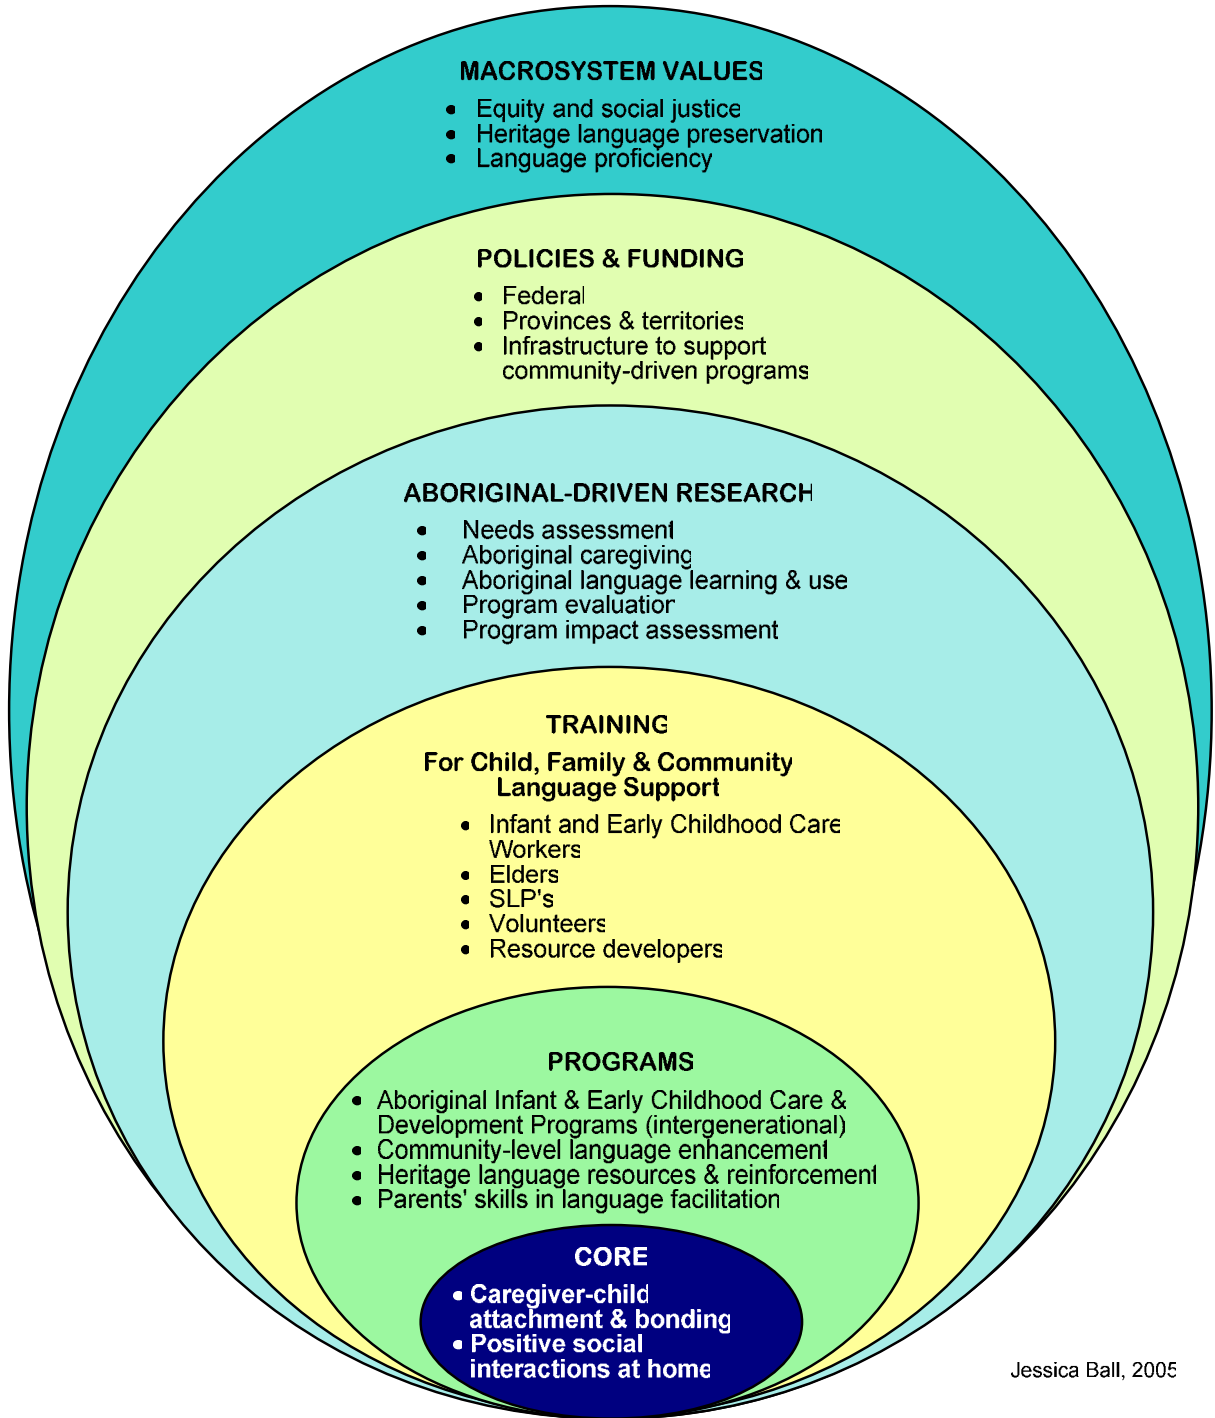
MACROSYSTEM VALUES
- Equity and social justice
- Heritage language preservation
- Language proficiency

POLICIES & FUNDING
- Federal
- Provinces & territories
- Infrastructure to support community-driven programs

ABORIGINAL-DRIVEN RESEARCH
- Needs assessment
- Aboriginal caregiving
- Aboriginal language learning & use
- Program evaluation
- Program impact assessment

TRAINING
For Child, Family & Community Language Support
- Infant and Early Childhood Care Workers
- Elders
- SLP's
- Volunteers
- Resource developers

PROGRAMS
- Aboriginal Infant & Early Childhood Care & Development Programs (intergenerational)
- Community-level language enhancement
- Heritage language resources & reinforcement
- Parents' skills in language facilitation

CORE
- Caregiver-child attachment & bonding
- Positive social interactions at home

Jessica Ball, 2005